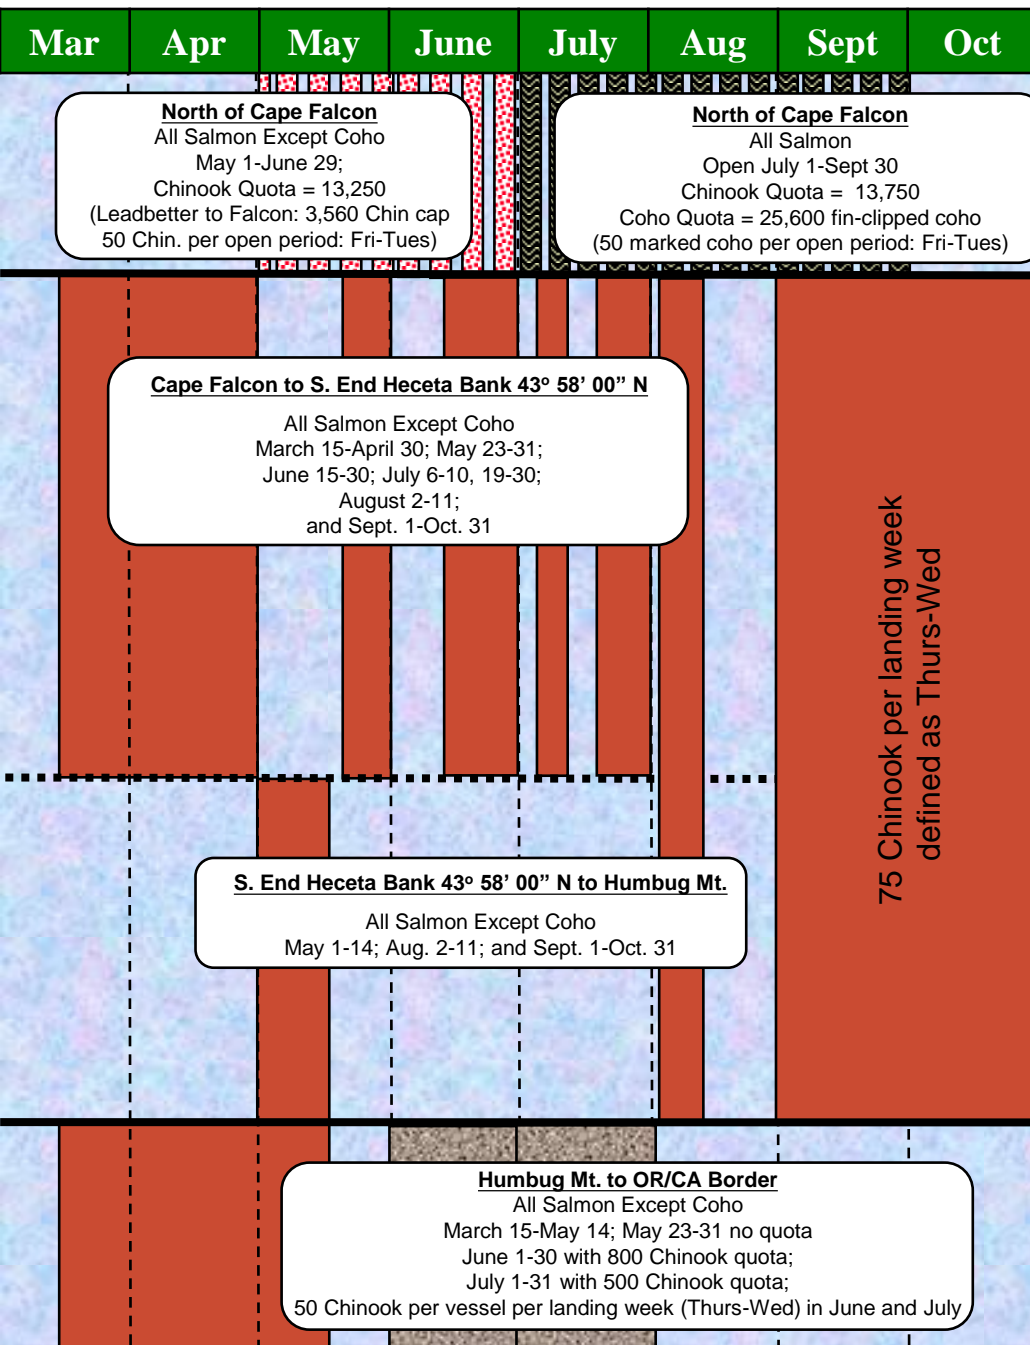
| Mar | Apr | May | June | July | Aug | Sept | Oct |
|---|---|---|---|---|---|---|---|

North of Cape Falcon
All Salmon Except Coho
May 1-June 29;
Chinook Quota = 13,250
(Leadbetter to Falcon: 3,560 Chin cap
50 Chin. per open period: Fri-Tues)

North of Cape Falcon
All Salmon
Open July 1-Sept 30
Chinook Quota = 13,750
Coho Quota = 25,600 fin-clipped coho
(50 marked coho per open period: Fri-Tues)

Cape Falcon to S. End Heceta Bank 43º 58' 00" N

All Salmon Except Coho
March 15-April 30; May 23-31;
June 15-30; July 6-10, 19-30;
August 2-11;
and Sept. 1-Oct. 31

75 Chinook per landing week defined as Thurs-Wed

S. End Heceta Bank 43º 58' 00" N to Humbug Mt.

All Salmon Except Coho
May 1-14; Aug. 2-11; and Sept. 1-Oct. 31

Humbug Mt. to OR/CA Border
All Salmon Except Coho
March 15-May 14; May 23-31 no quota
June 1-30 with 800 Chinook quota;
July 1-31 with 500 Chinook quota;
50 Chinook per vessel per landing week (Thurs-Wed) in June and July